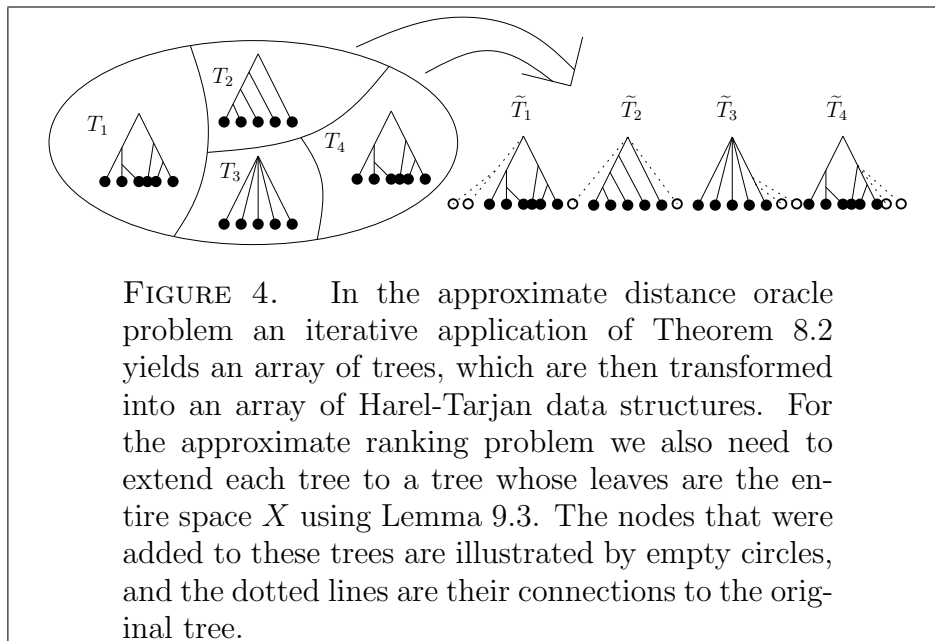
$T_1$ $T_2$ $T_3$ $T_4$

$\widetilde{T}_1$ $\widetilde{T}_2$ $\widetilde{T}_3$ $\widetilde{T}_4$

FIGURE 4. In the approximate distance oracle problem an iterative application of Theorem 8.2 yields an array of trees, which are then transformed into an array of Harel-Tarjan data structures. For the approximate ranking problem we also need to extend each tree to a tree whose leaves are the entire space $X$ using Lemma 9.3. The nodes that were added to these trees are illustrated by empty circles, and the dotted lines are their connections to the original tree.